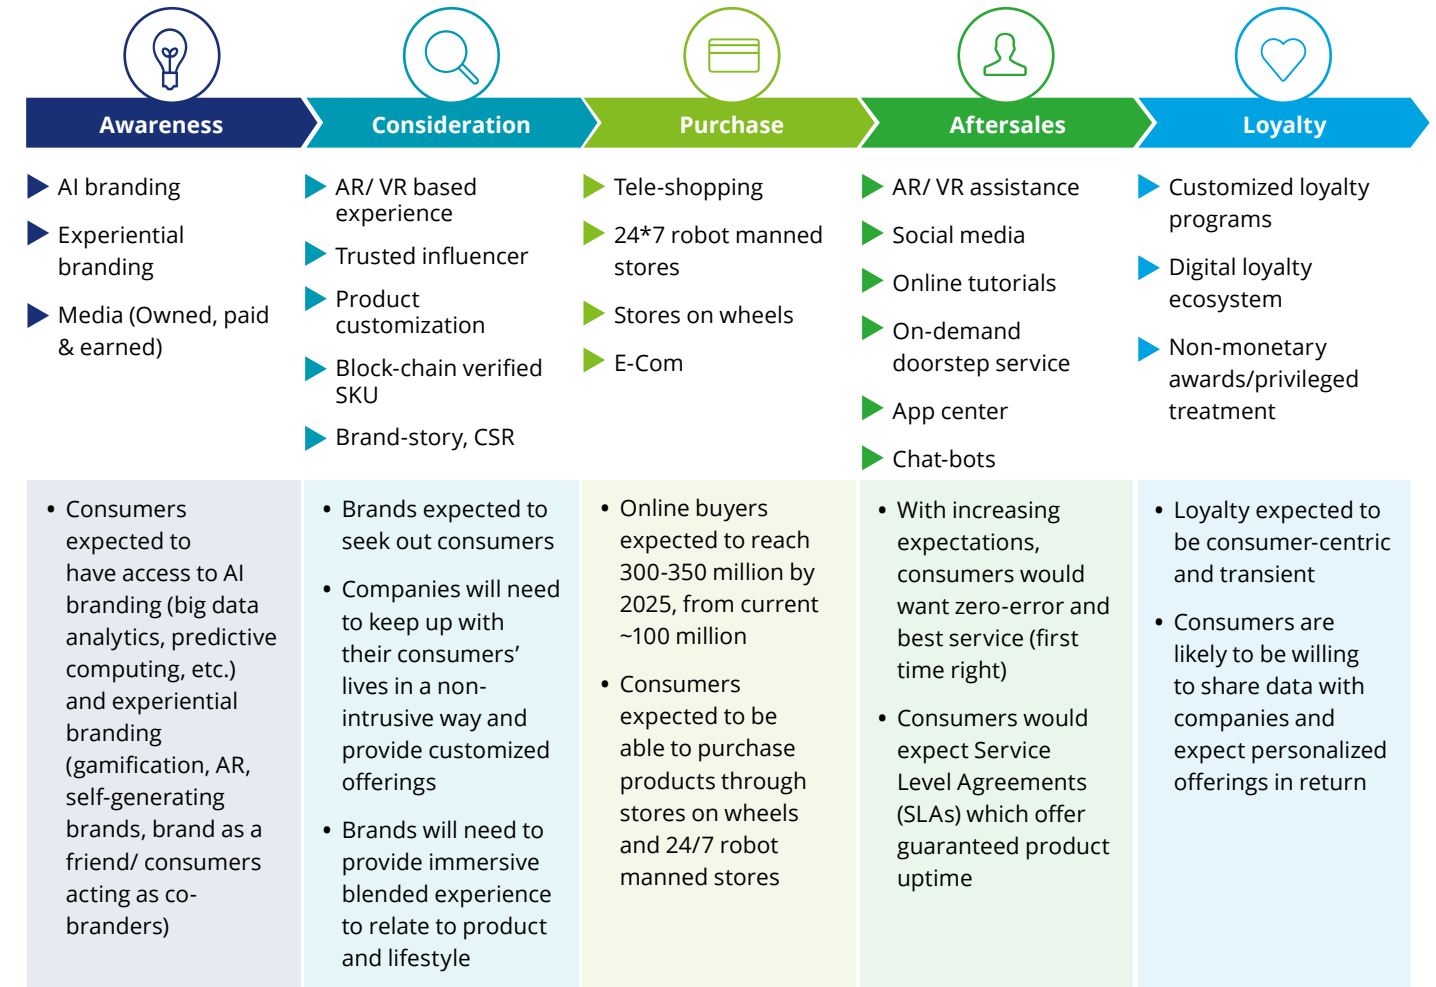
Awareness

AI branding

Experiential branding

Media (Owned, paid & earned)

Consideration

AR/ VR based experience

Trusted influencer

Product customization

Block-chain verified SKU

Brand-story, CSR

Purchase

Tele-shopping

24*7 robot manned stores

Stores on wheels

E-Com

Aftersales

AR/ VR assistance

Social media

Online tutorials

On-demand doorstep service

App center

Chat-bots

Loyalty

Customized loyalty programs

Digital loyalty ecosystem

Non-monetary awards/privileged treatment

• Consumers expected to have access to AI branding (big data analytics, predictive computing, etc.) and experiential branding (gamification, AR, self-generating brands, brand as a friend/ consumers acting as co-branders)

• Brands expected to seek out consumers

• Companies will need to keep up with their consumers' lives in a non-intrusive way and provide customized offerings

• Brands will need to provide immersive blended experience to relate to product and lifestyle

• Online buyers expected to reach 300-350 million by 2025, from current ~100 million

• Consumers expected to be able to purchase products through stores on wheels and 24/7 robot manned stores

• With increasing expectations, consumers would want zero-error and best service (first time right)

• Consumers would expect Service Level Agreements (SLAs) which offer guaranteed product uptime

• Loyalty expected to be consumer-centric and transient

• Consumers are likely to be willing to share data with companies and expect personalized offerings in return